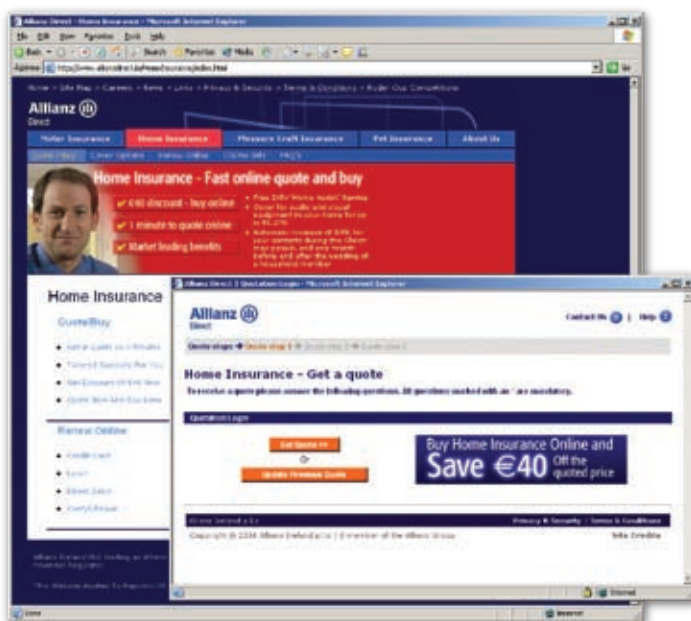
Allianz Direct - Home Insurance - Microsoft Internet Explorer

File Edit View Favorites Tools Help

Back Search Favorites Media

Address http://www.allianzdirect.ie/Home/Insurance/index.html

Home > Site Map > Careers > News > Links > Privacy & Security > Terms & Conditions > Under Our Conditions

Allianz
Direct

Motor Insurance | Home Insurance | Pleasure Craft Insurance | Pet Insurance | About Us

Quote/Buy | Cover Options | Renew Online | Claims Info | FAQ's

Home Insurance - Fast online quote and buy

✔ €40 discount - buy online
✔ 1 minute to quote online
✔ Market leading benefits

Home Insurance

Quote/Buy

Renew Online

Allianz Direct Quotation Login - Microsoft Internet Explorer

Allianz
Direct

Contact Us | Help

Quote stage → Quote step 1 → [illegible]

Home Insurance - Get a quote

To receive a quote please answer the following questions. All questions marked with an * are mandatory.

Quotation Login

Get Quote >>
Or
Update Previous Quote

Buy Home Insurance Online and Save €40 Off the quoted price

Privacy & Security | Terms & Conditions

Copyright © 2004 Allianz Ireland p.l.c | A member of the Allianz Group

Site Credits

Internet

Done

Internet